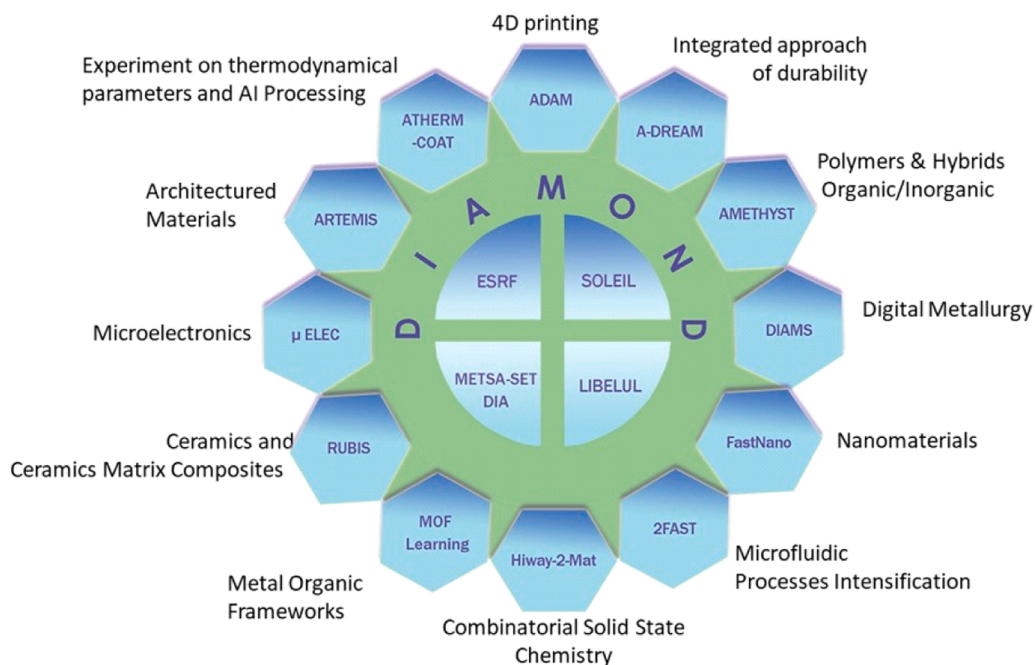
4D printing

ADAM

Integrated approach of durability

A-DREAM

Experiment on thermodynamical parameters and AI Processing

ATHERM -COAT

Polymers & Hybrids Organic/Inorganic

AMETHYST

Architectured Materials

ARTEMIS

D I A M O N D

ESRF

SOLEIL

METSA-SET DIA

LIBELUL

Microelectronics

µ ELEC

Digital Metallurgy

DIAMS

Ceramics and Ceramics Matrix Composites

RUBIS

FastNano

Nanomaterials

MOF Learning

Hiway-2-Mat

2FAST

Microfluidic Processes Intensification

Metal Organic Frameworks

Combinatorial Solid State Chemistry